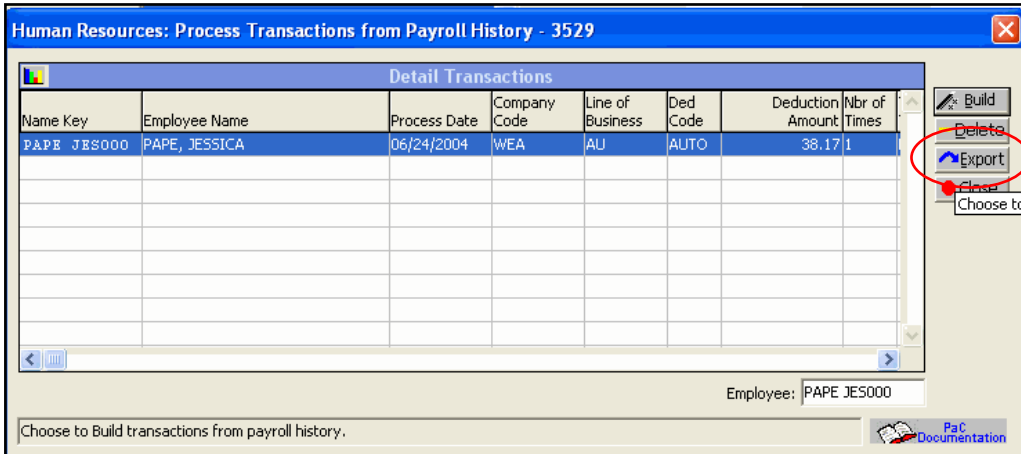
Human Resources: Process Transactions from Payroll History - 3529

Detail Transactions

| Name Key | Employee Name | Process Date | Company Code | Line of Business | Ded Code | Deduction Amount | Nbr of Times |
|---|---|---|---|---|---|---|---|
| PAPE JES000 | PAPE, JESSICA | 06/24/2004 | WEA | AU | AUTO | 38.17 | 1 |

Build
Delete
Export
Close
Choose to

Employee: PAPE JES000

Choose to Build transactions from payroll history.

PaC Documentation